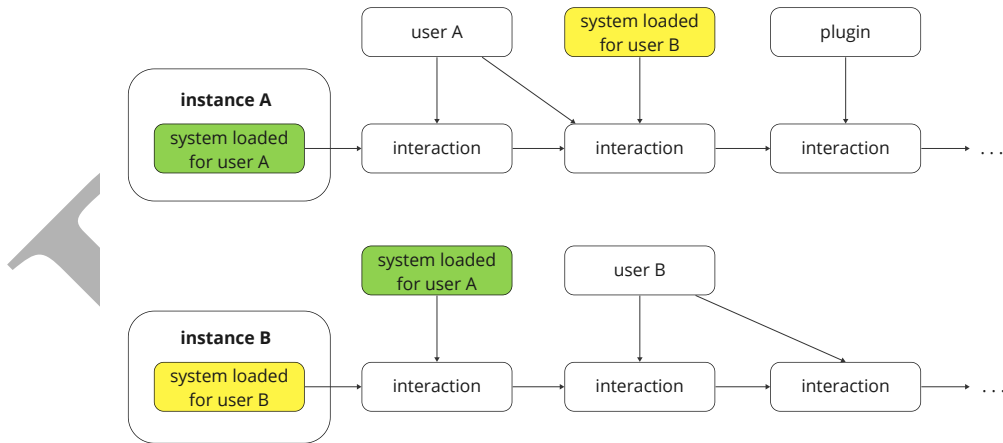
user A

system loaded for user B

plugin

instance A

system loaded for user A

interaction

interaction

interaction

. . .

system loaded for user A

user B

instance B

system loaded for user B

interaction

interaction

interaction

. . .